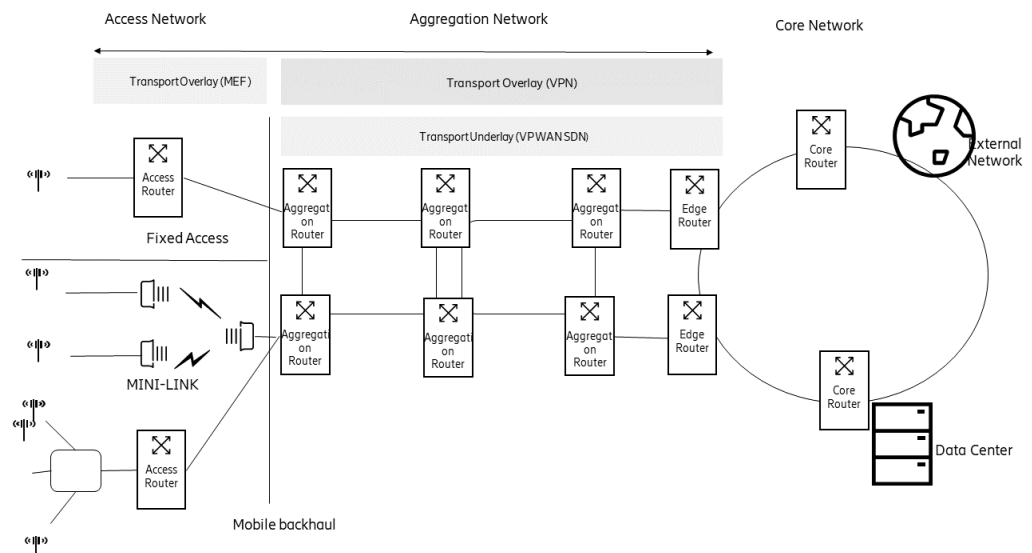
Access Network

Aggregation Network

Core Network

Transport Overlay (MEF)

Transport Overlay (VPN)

Transport Underlay (VPWAN SDN)

Access Router

Aggregat on Router

Aggregat on Router

Aggregat on Router

Edge Router

Core Router

External Network

Fixed Access

Aggregati on Router

Aggregati on Router

Aggregat on Router

Edge Router

MINI-LINK

Core Router

Access Router

Data Center

Mobile backhaul